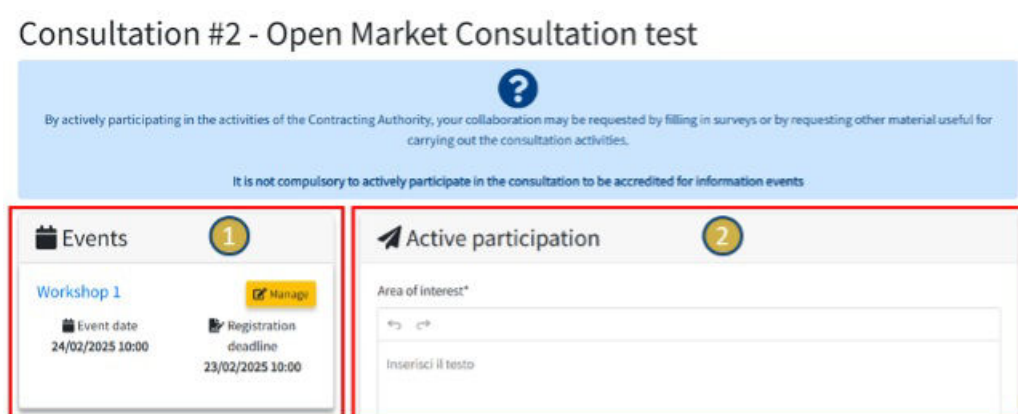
Consultation #2 - Open Market Consultation test

?

By actively participating in the activities of the Contracting Authority, your collaboration may be requested by filling in surveys or by requesting other material useful for carrying out the consultation activities.

It is not compulsory to actively participate in the consultation to be accredited for information events

Events

1

Workshop 1

Manage

Event date
24/02/2025 10:00

Registration deadline
23/02/2025 10:00

Active participation

2

Area of interest*

Inserisci il testo